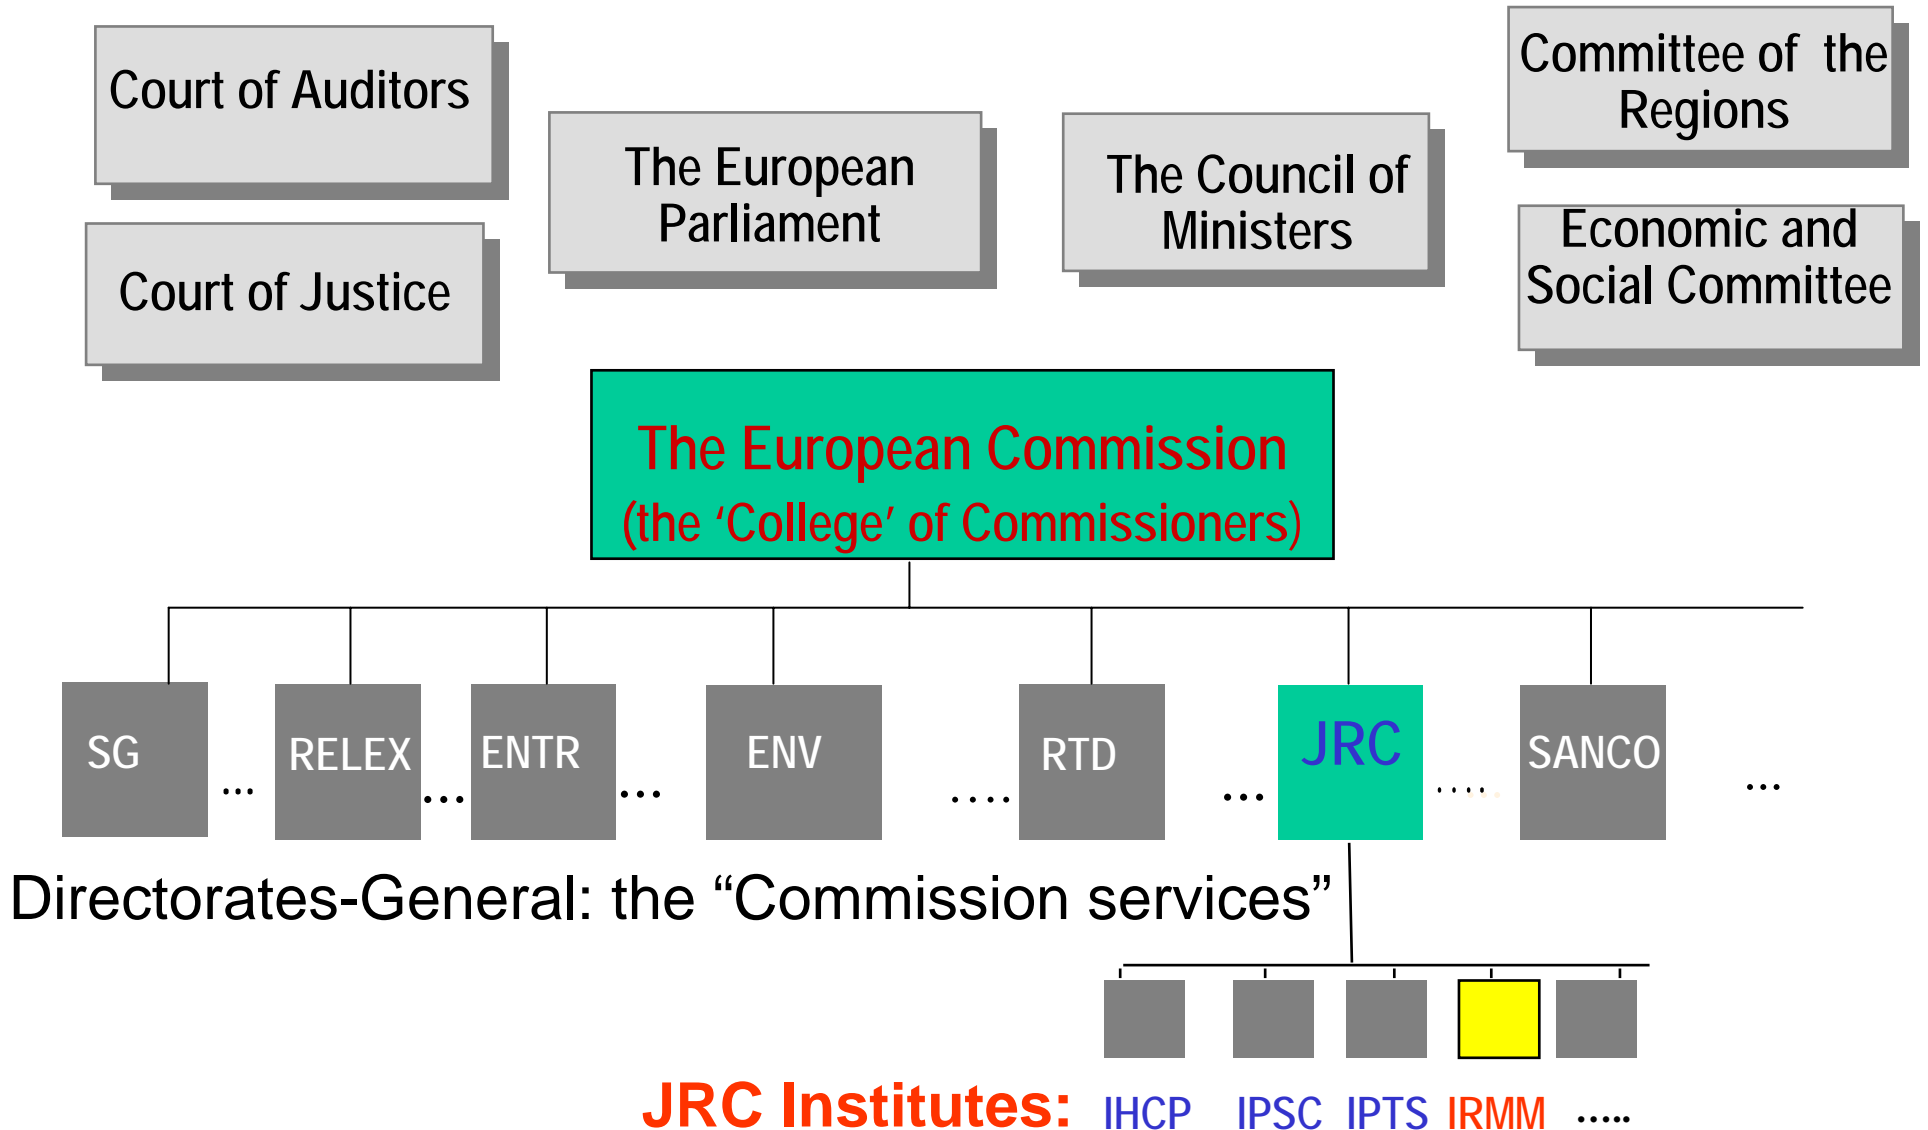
Court of Auditors

Court of Justice

The European Parliament

The Council of Ministers

Committee of the Regions

Economic and Social Committee

The European Commission
(the ‘College’ of Commissioners)

SG … RELEX … ENTR … ENV …. RTD … JRC …. SANCO …

Directorates-General: the “Commission services”

JRC Institutes: IHCP IPSC IPTS IRMM …..